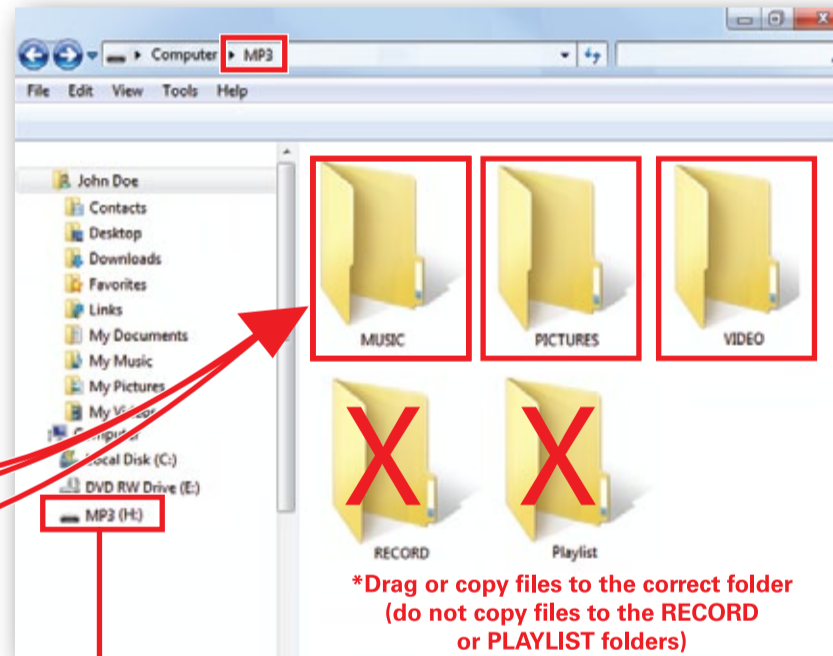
Computer ▸ MP3

File Edit View Tools Help

John Doe
Contacts
Desktop
Downloads
Favorites
Links
My Documents
My Music
My Pictures
My V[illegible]
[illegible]
Local Disk (C:)
DVD RW Drive (E:)
MP3 (H:)

MUSIC
PICTURES
VIDEO
X
RECORD
X
Playlist

*Drag or copy files to the correct folder (do not copy files to the RECORD or PLAYLIST folders)